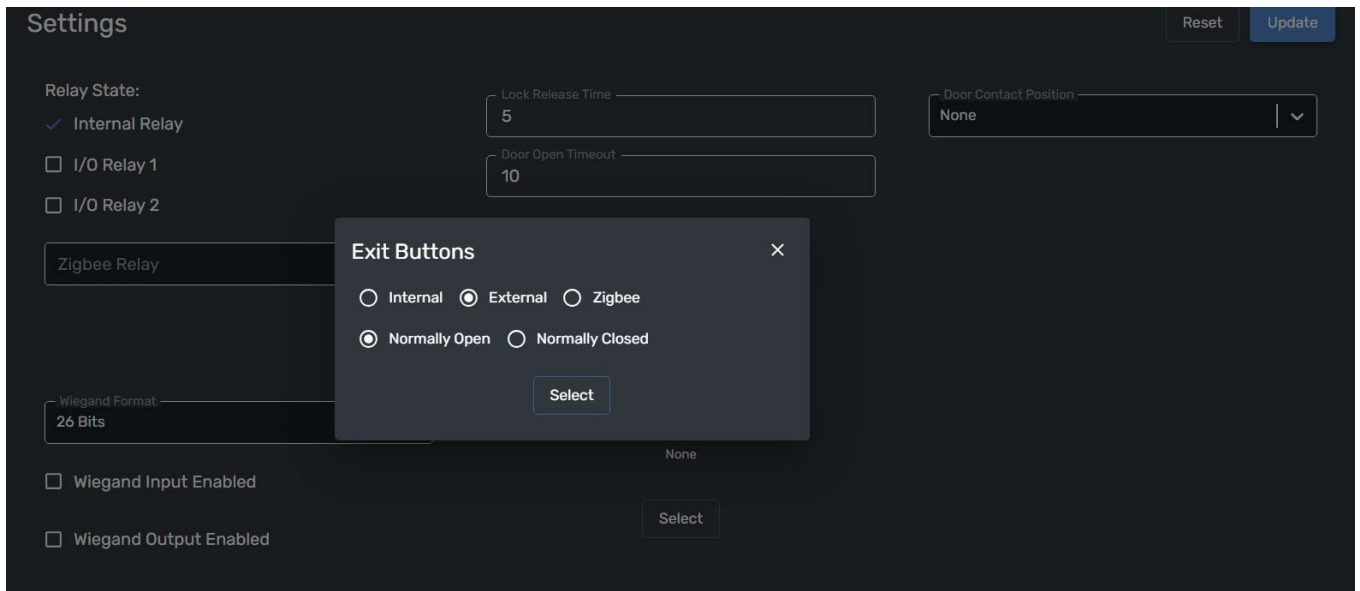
Settings

Reset Update

Relay State:

Internal Relay

I/O Relay 1

I/O Relay 2

Zigbee Relay

Lock Release Time
5

Door Open Timeout
10

Door Contact Position
None

Exit Buttons

×

Internal External Zigbee

Normally Open Normally Closed

Select

Wiegand Format
26 Bits

None

Wiegand Input Enabled

Select

Wiegand Output Enabled